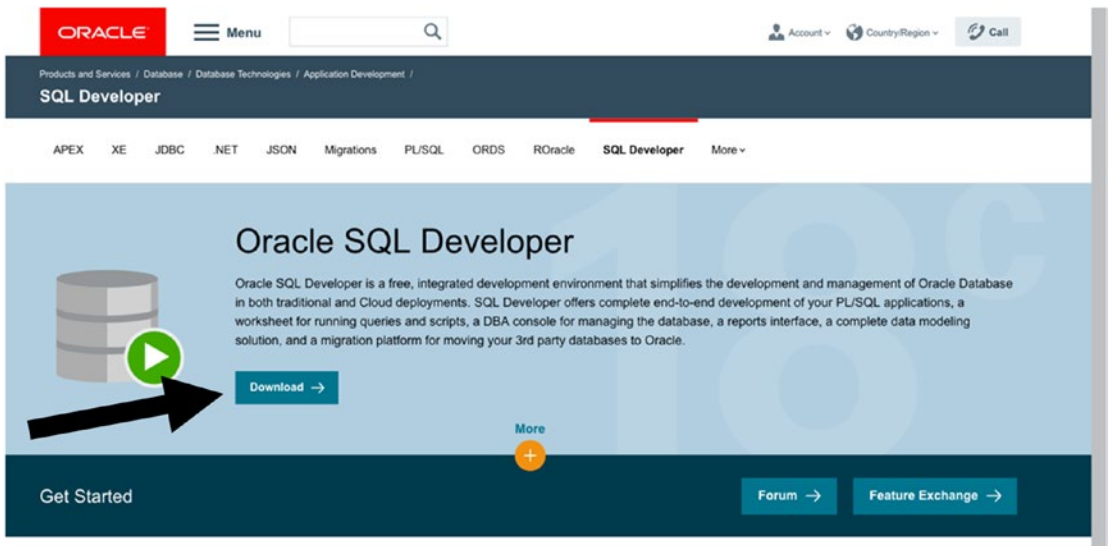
ORACLE

Menu

Account

Country/Region

Call

Products and Services / Database / Database Technologies / Application Development /

SQL Developer

APEX XE JDBC .NET JSON Migrations PL/SQL ORDS ROracle SQL Developer More

18c

Oracle SQL Developer

Oracle SQL Developer is a free, integrated development environment that simplifies the development and management of Oracle Database in both traditional and Cloud deployments. SQL Developer offers complete end-to-end development of your PL/SQL applications, a worksheet for running queries and scripts, a DBA console for managing the database, a reports interface, a complete data modeling solution, and a migration platform for moving your 3rd party databases to Oracle.

Download →

More

Get Started

Forum →

Feature Exchange →